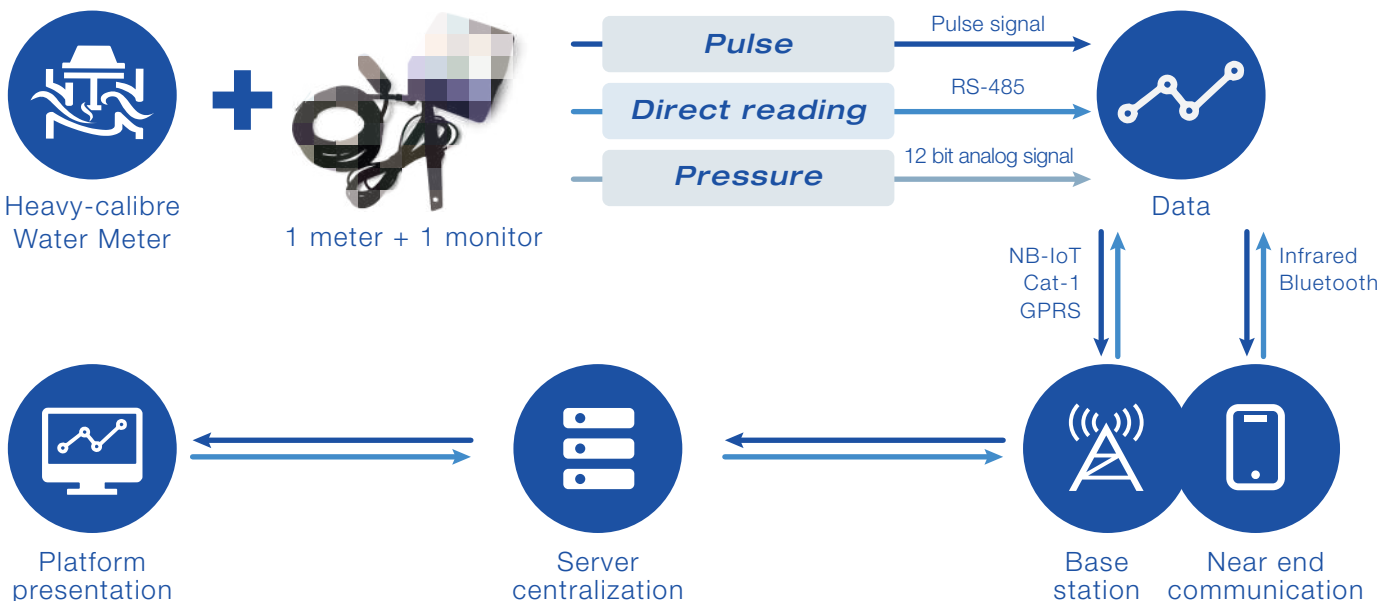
Heavy-calibre Water Meter

1 meter + 1 monitor

Pulse

Pulse signal

Direct reading

RS-485

Pressure

12 bit analog signal

Data

NB-IoT
Cat-1
GPRS

Infrared
Bluetooth

Platform presentation

Server centralization

Base station

Near end communication